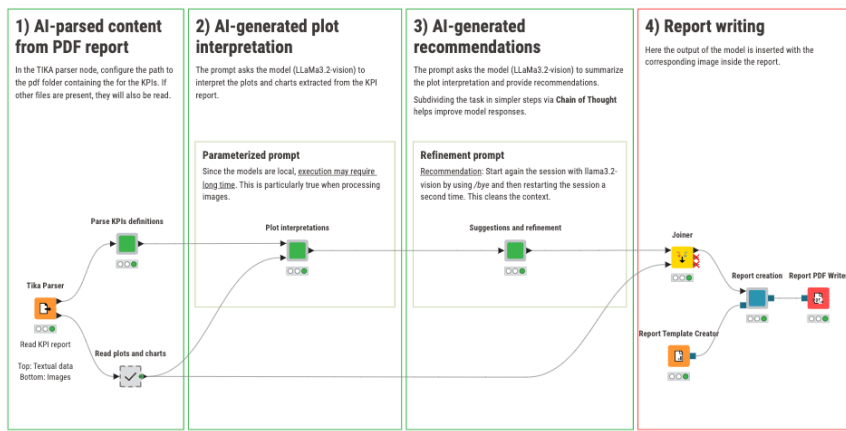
1) AI-parsed content from PDF report

In the TIKA parser node, configure the path to the pdf folder containing the for the KPIs. If other files are present, they will also be read.

Parse KPIs definitions

Tika Parser

Read KPI report

Top: Textual data
Bottom: Images

Read plots and charts

2) AI-generated plot interpretation

The prompt asks the model (LLaMa3.2-vision) to interpret the plots and charts extracted from the KPI report.

Parameterized prompt

Since the models are local, execution may require long time. This is particularly true when processing images.

Plot interpretations

3) AI-generated recommendations

The prompt asks the model (LLaMa3.2-vision) to summarize the plot interpretation and provide recommendations.

Subdividing the task in simpler steps via Chain of Thought helps improve model responses.

Refinement prompt

Recommendation: Start again the session with llama3.2-vision by using /bye and then restarting the session a second time. This cleans the context.

Suggestions and refinement

4) Report writing

Here the output of the model is inserted with the corresponding image inside the report.

Joiner

Report creation

Report PDF Write

Report Template Creator